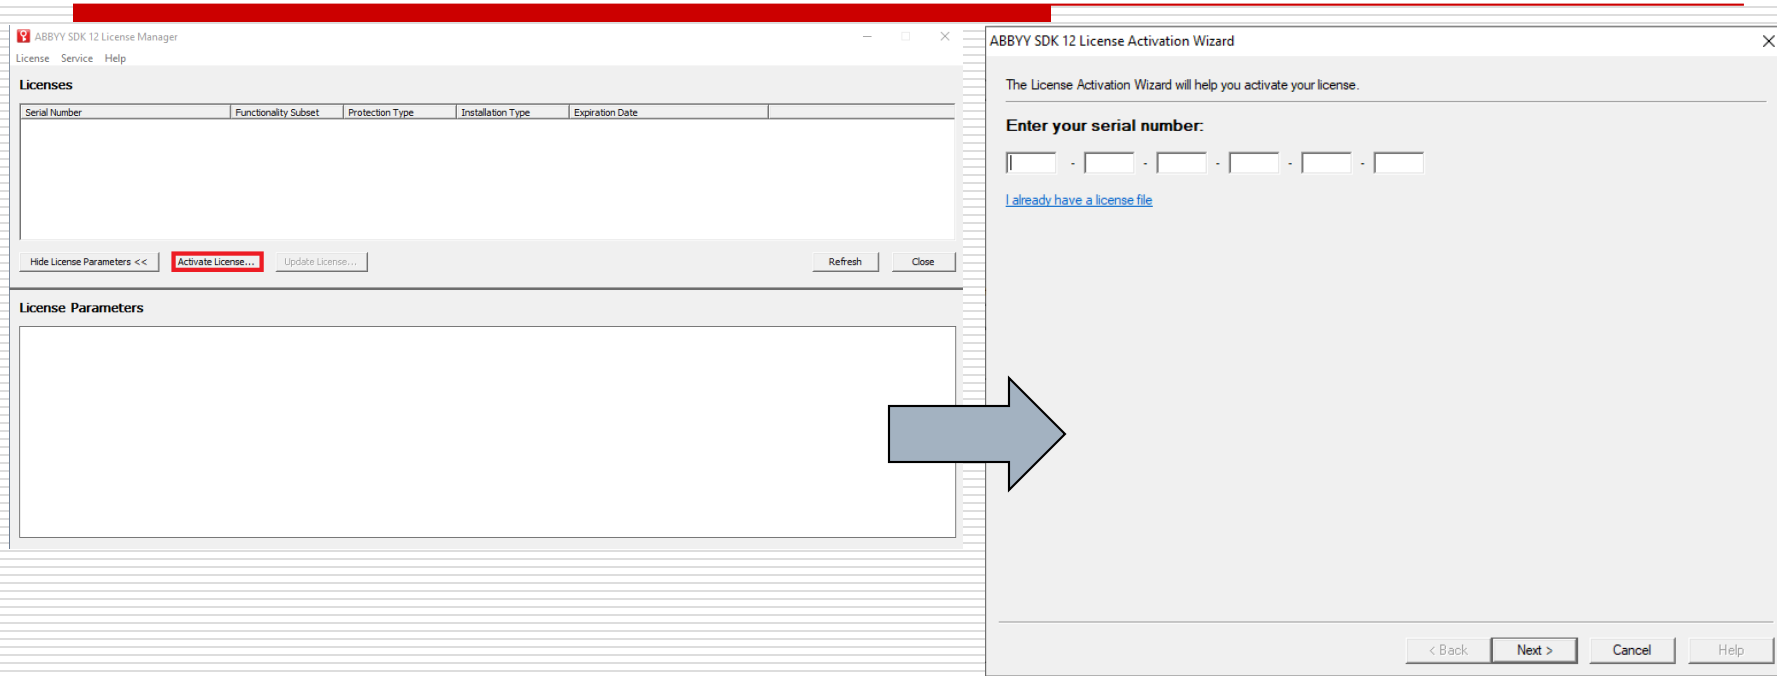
ABBYY SDK 12 License Manager

License Service Help

Licenses

| Serial Number | Functionality Subset | Protection Type | Installation Type | Expiration Date |
|---|---|---|---|---|

Hide License Parameters << Activate License... Update License... Refresh Close

License Parameters

ABBYY SDK 12 License Activation Wizard

The License Activation Wizard will help you activate your license.

Enter your serial number:

- - - - -

I already have a license file

< Back Next > Cancel Help